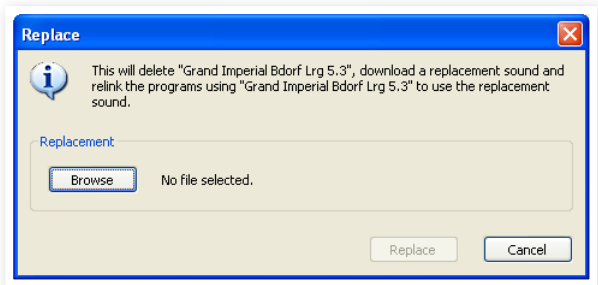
Replace

This will delete "Grand Imperial Bdorf Lrg 5.3", download a replacement sound and relink the programs using "Grand Imperial Bdorf Lrg 5.3" to use the replacement sound.

Replacement

Browse

No file selected.

Replace

Cancel